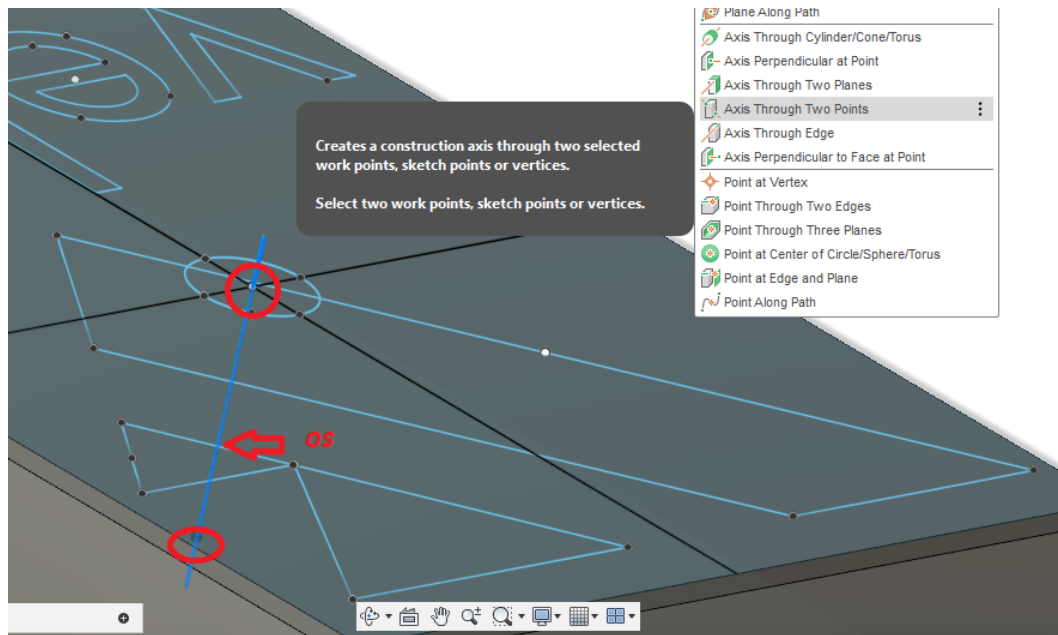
Plane Along Path
Axis Through Cylinder/Cone/Torus
Axis Perpendicular at Point
Axis Through Two Planes
Axis Through Two Points
Axis Through Edge
Axis Perpendicular to Face at Point
Point at Vertex
Point Through Two Edges
Point Through Three Planes
Point at Center of Circle/Sphere/Torus
Point at Edge and Plane
Point Along Path

Creates a construction axis through two selected work points, sketch points or vertices.

Select two work points, sketch points or vertices.

OS